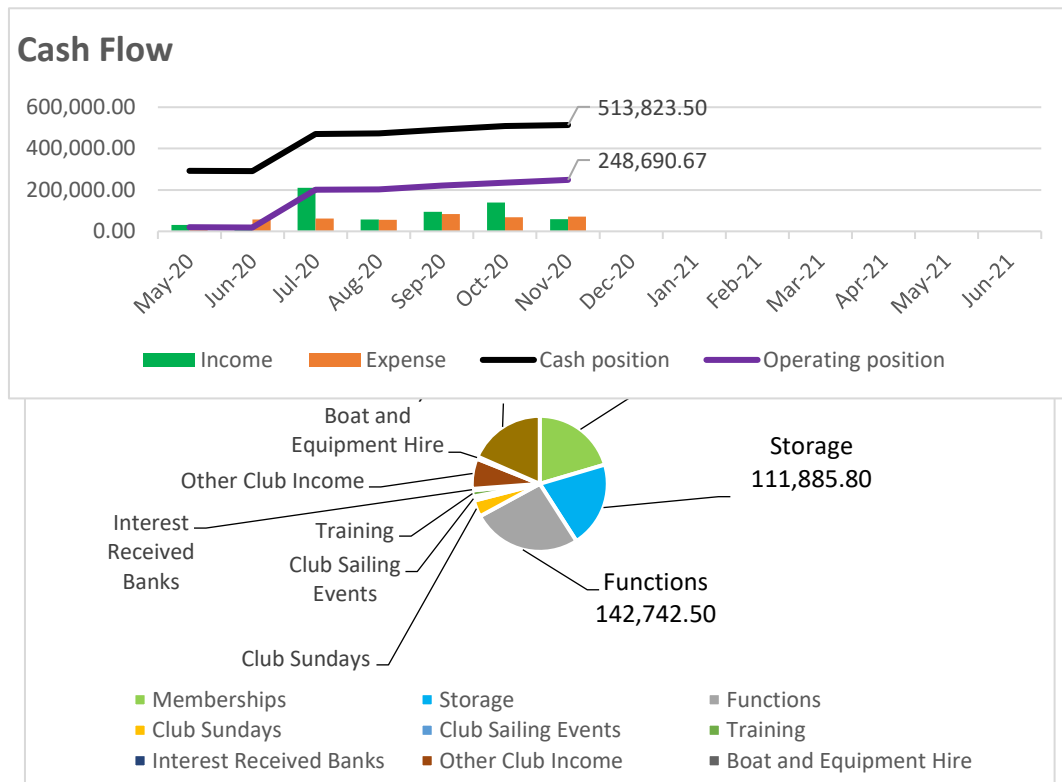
Cash Flow

600,000.00
400,000.00
200,000.00
0.00

513,823.50
248,690.67

May-20 Jun-20 Jul-20 Aug-20 Sep-20 Oct-20 Nov-20 Dec-20 Jan-21 Feb-21 Mar-21 Apr-21 May-21 Jun-21

Income Expense Cash position Operating position

Boat and Equipment Hire
Other Club Income
Interest Received Banks
Training
Club Sailing Events
Club Sundays
Storage 111,885.80
Functions 142,742.50

Memberships
Storage
Functions
Club Sundays
Club Sailing Events
Training
Interest Received Banks
Other Club Income
Boat and Equipment Hire